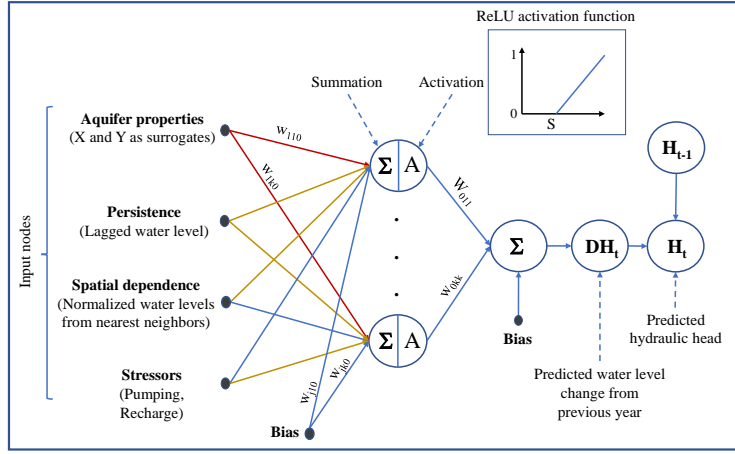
ReLU activation function

1

0

S

Summation

Activation

Input nodes

Aquifer properties
(X and Y as surrogates)

Persistence
(Lagged water level)

Spatial dependence
(Normalized water levels from nearest neighbors)

Stressors
(Pumping, Recharge)

Bias

$w_{110}$

$w_{1k0}$

$w_{j10}$

$w_{jk0}$

Σ | A

.
.
.

Σ | A

$W_{011}$

$w_{0kk}$

Σ

Bias

$DH_t$

$H_{t-1}$

$H_t$

Predicted water level change from previous year

Predicted hydraulic head